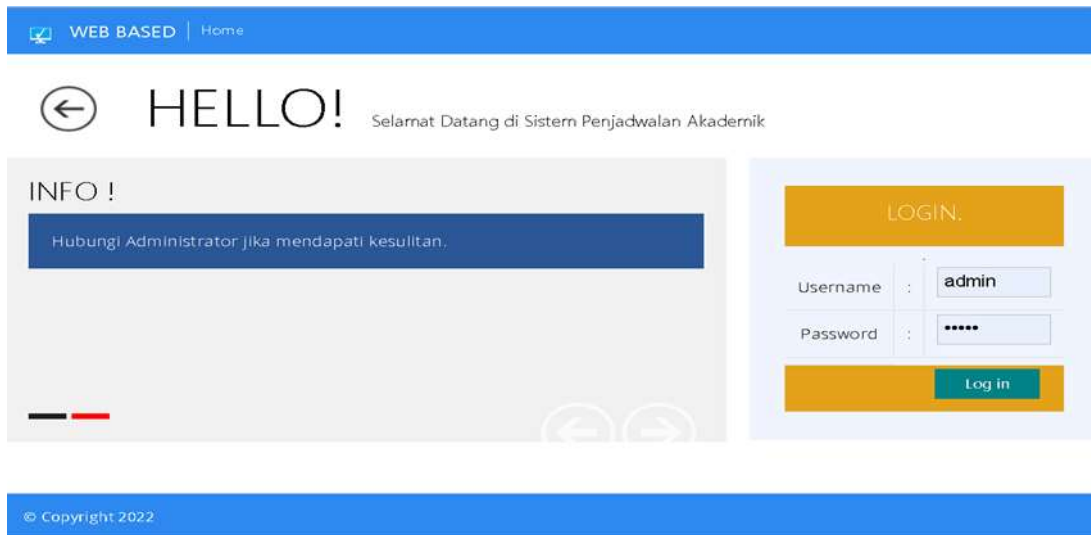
WEB BASED | Home

HELLO! Selamat Datang di Sistem Penjadwalan Akademik

INFO !

Hubungi Administrator jika mendapati kesulitan.

LOGIN.

| Username | : | admin |
|---|---|---|
| Password | : | ••••• |

Log in

© Copyright 2022